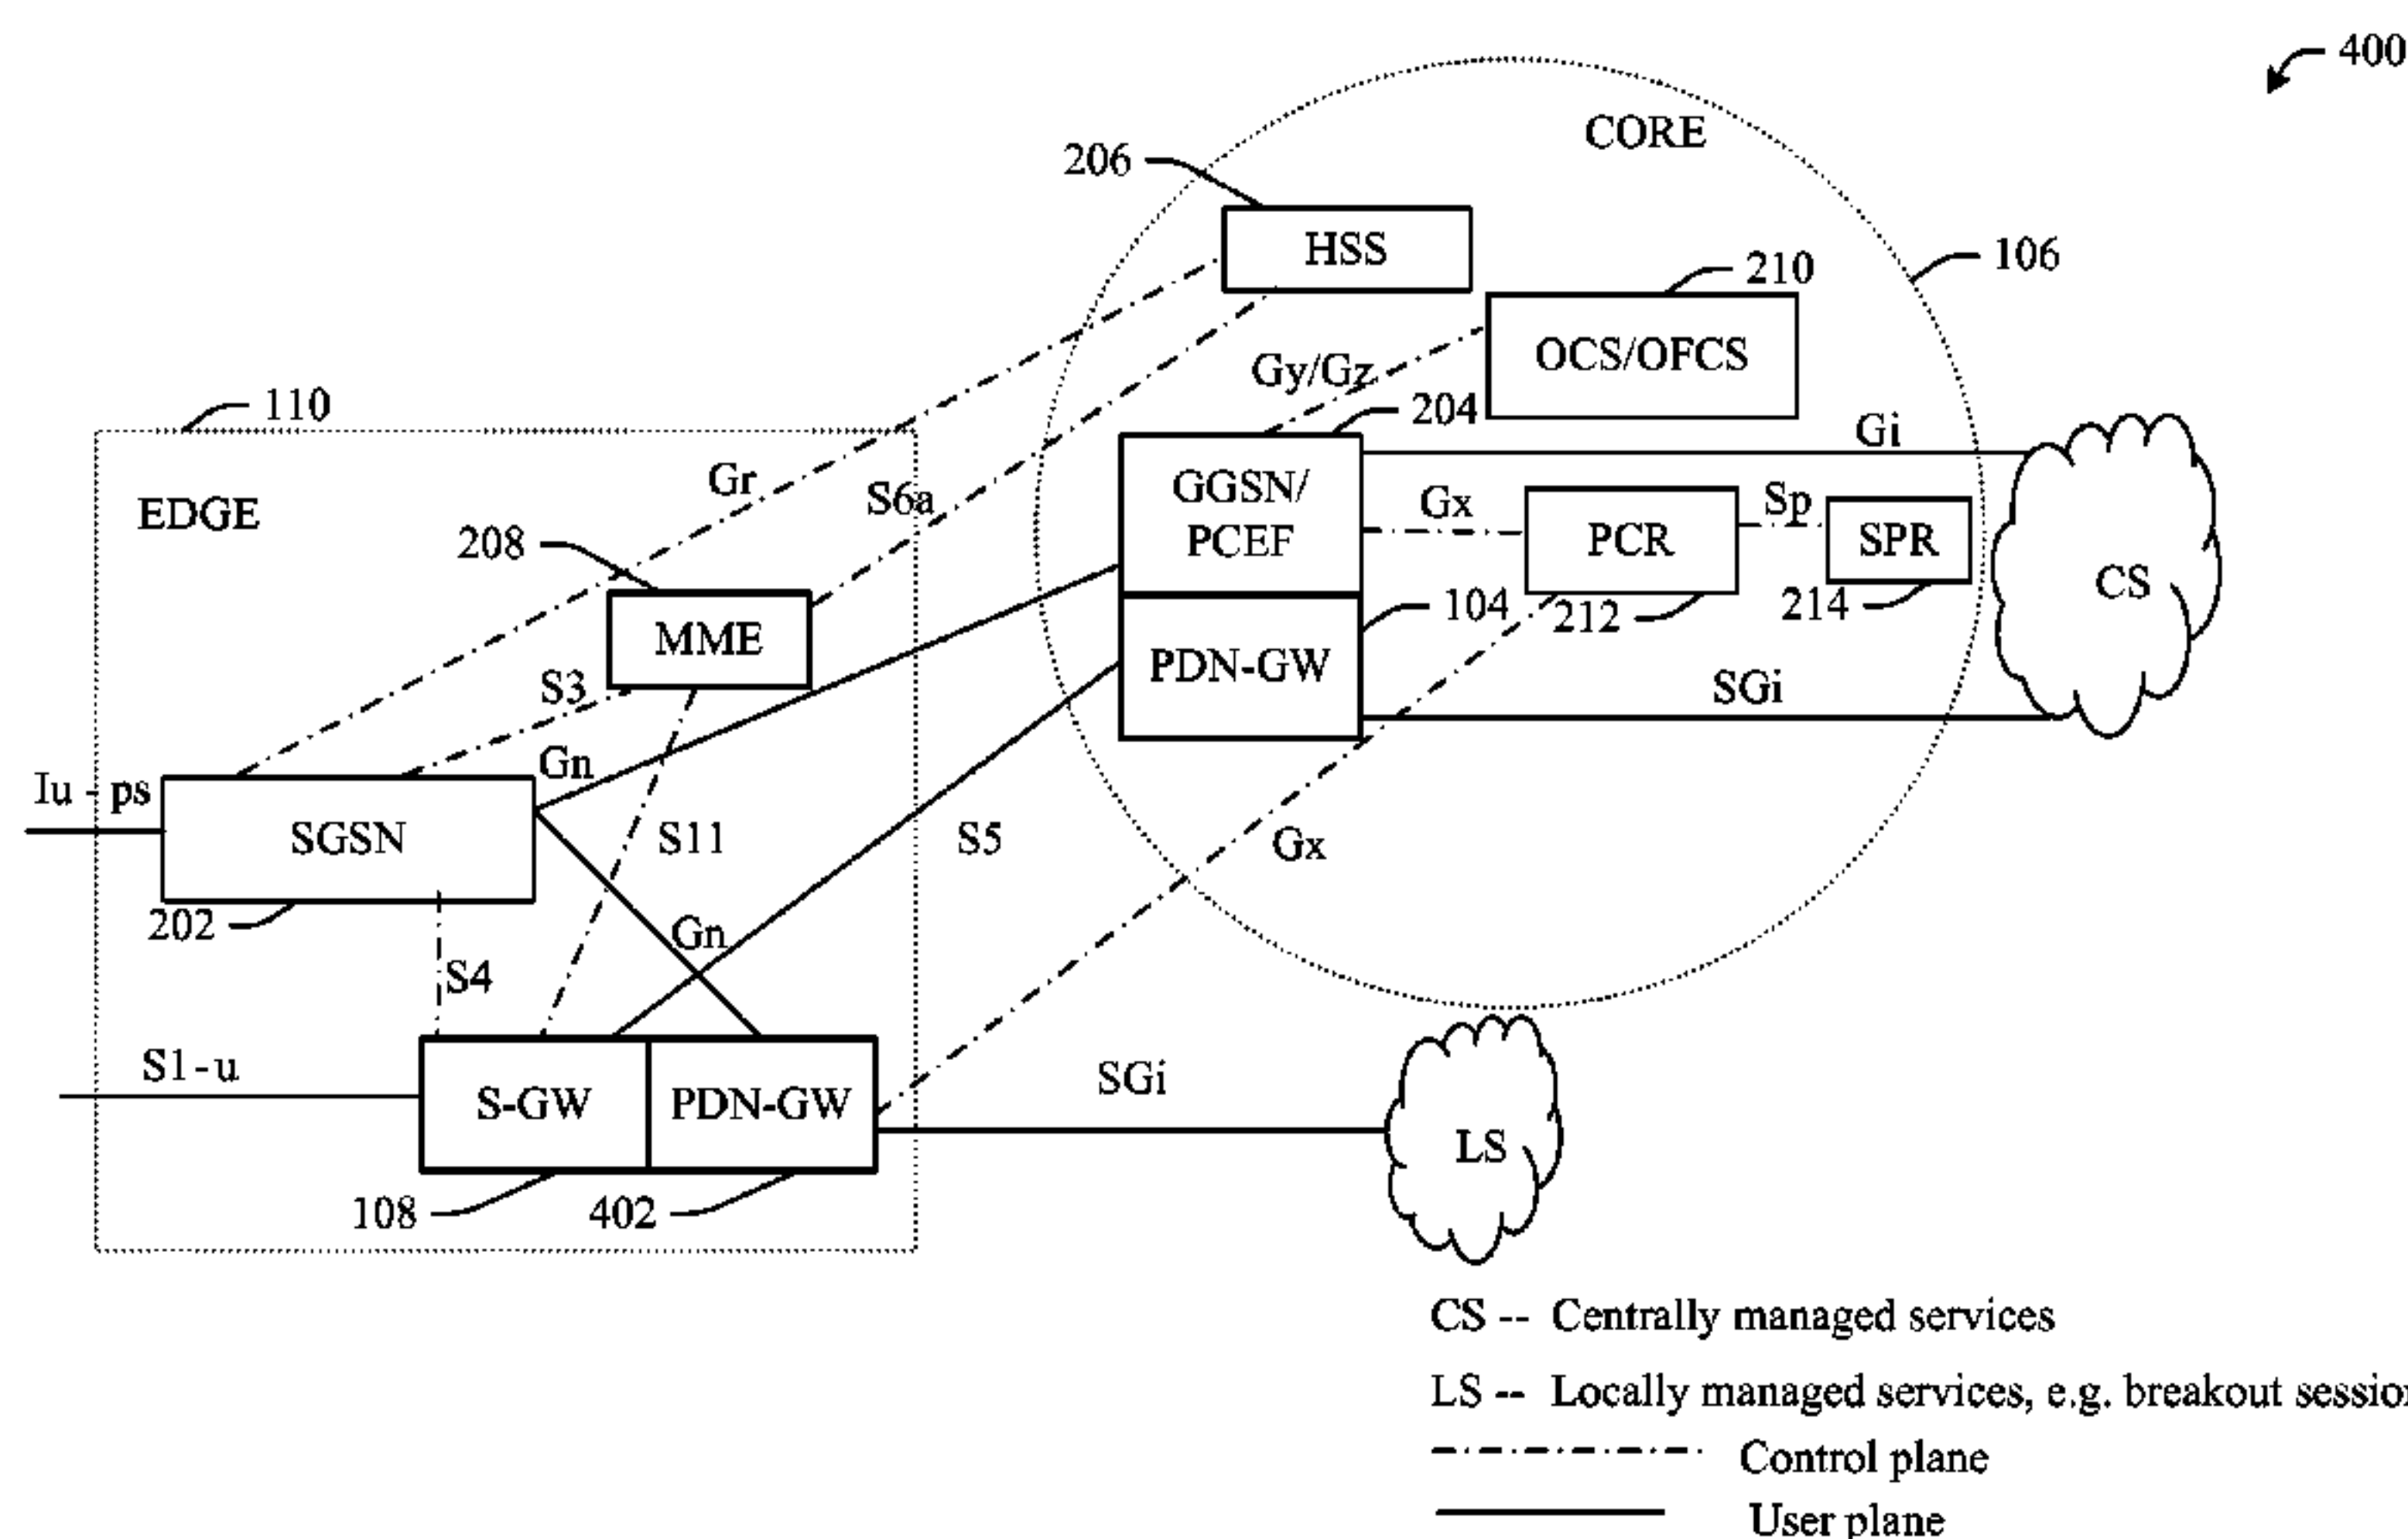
400

CORE

206

HSS

210

106

OCS/OFCS

Gy/Gz

204

110

Gi

GGSN/ PCEF

Gx

PCR

Sp

SPR

CS

EDGE

Gr

S6a

208

MME

104

212

214

PDN-GW

SGi

S3

Gn

Iu - ps

SGSN

S11

S5

Gx

202

Gn

S4

S1-u

S-GW

PDN-GW

SGi

LS

108

402

CS -- Centrally managed services

LS -- Locally managed services, e.g. breakout sessio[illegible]

Control plane

User plane